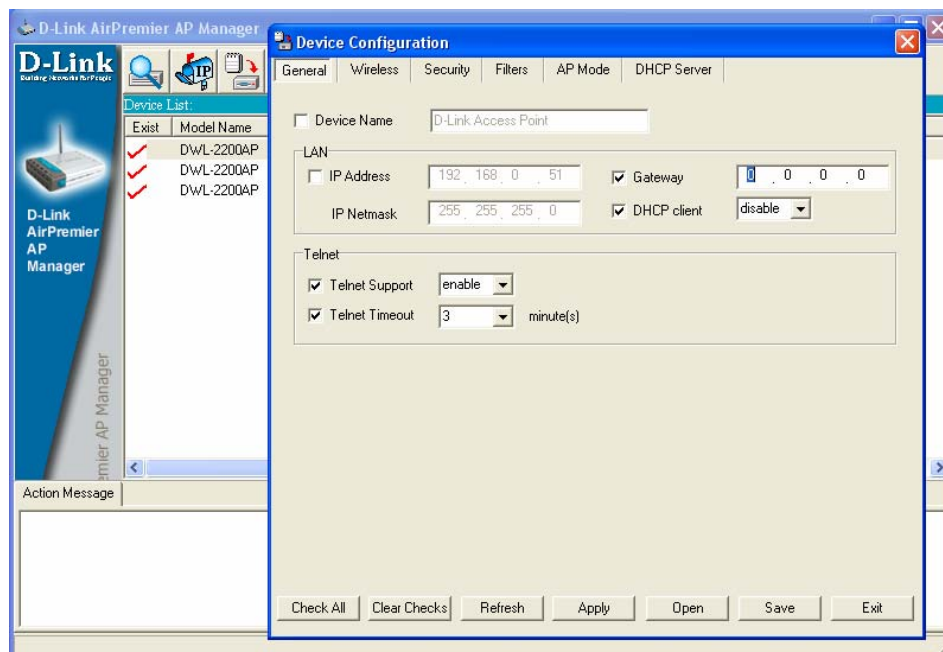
D-Link AirPremier AP Manager

D-Link
Building Networks for People

IP

Device List:

| Exist | Model Name |
|---|---|
| ✓ | DWL-2200AP |
| ✓ | DWL-2200AP |
| ✓ | DWL-2200AP |

D-Link AirPremier AP Manager

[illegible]emier AP Manager

Action Message

Device Configuration

General | Wireless | Security | Filters | AP Mode | DHCP Server

Device Name D-Link Access Point

LAN

IP Address 192 . 168 . 0 . 51

Gateway 0 . 0 . 0 . 0

IP Netmask 255 . 255 . 255 . 0

DHCP client disable

Telnet

Telnet Support enable

Telnet Timeout 3 minute(s)

Check All | Clear Checks | Refresh | Apply | Open | Save | Exit